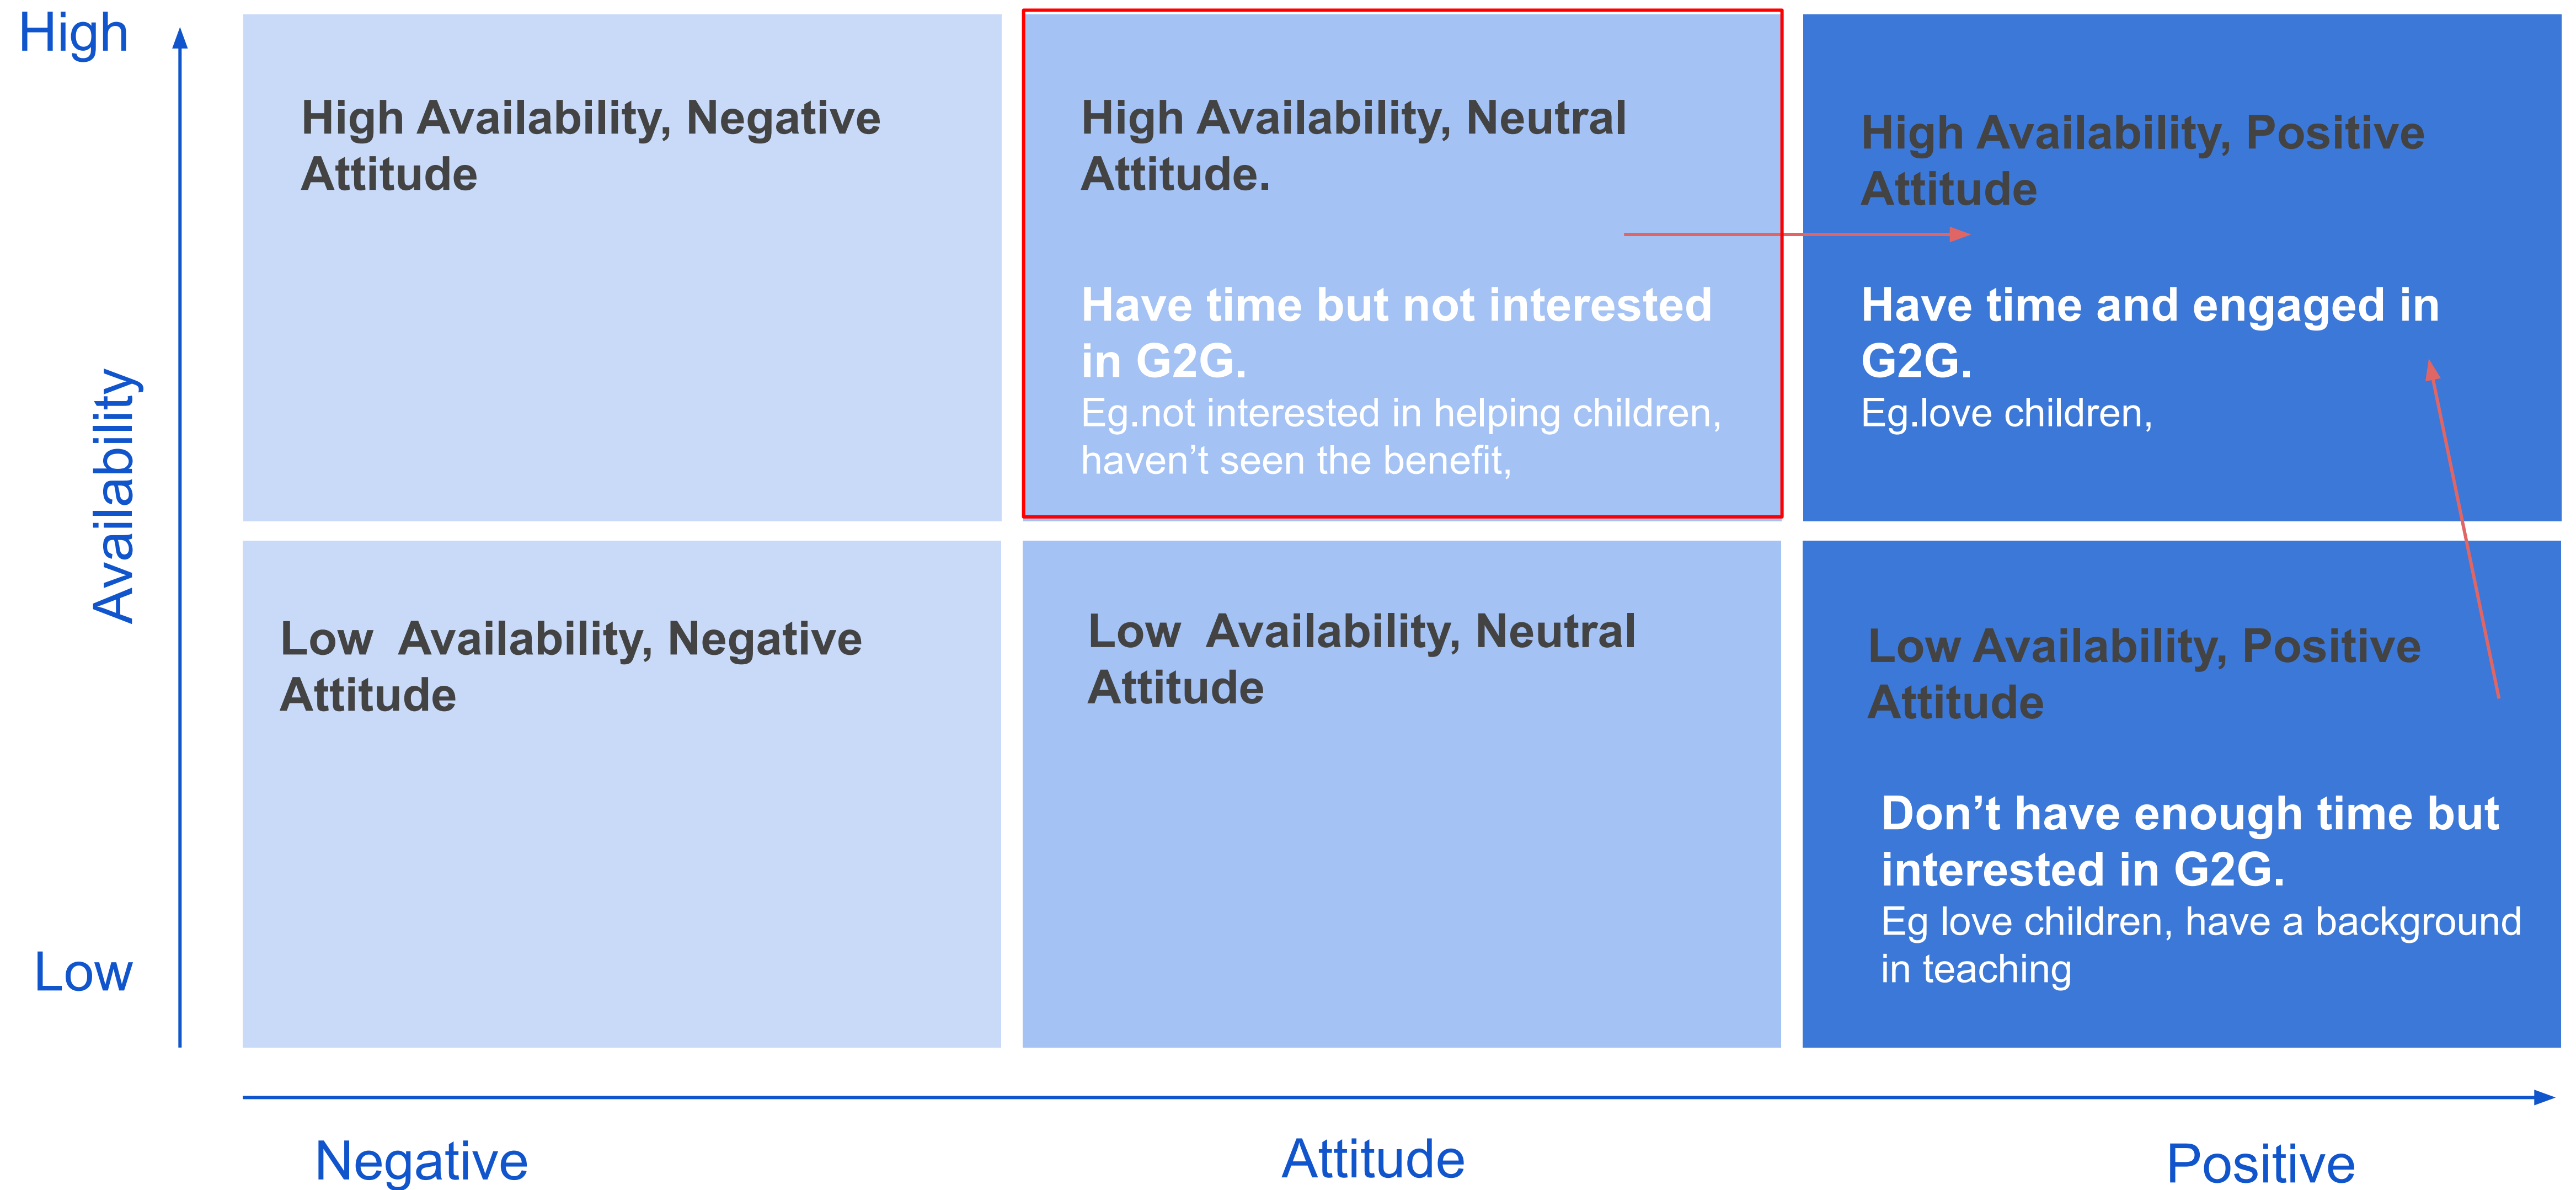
High

Availability

Low

High Availability, Negative Attitude

High Availability, Neutral Attitude.

Have time but not interested in G2G.
Eg.not interested in helping children, haven’t seen the benefit,

High Availability, Positive Attitude

Have time and engaged in G2G.
Eg.love children,

Low Availability, Negative Attitude

Low Availability, Neutral Attitude

Low Availability, Positive Attitude

Don’t have enough time but interested in G2G.
Eg love children, have a background in teaching

Negative

Attitude

Positive